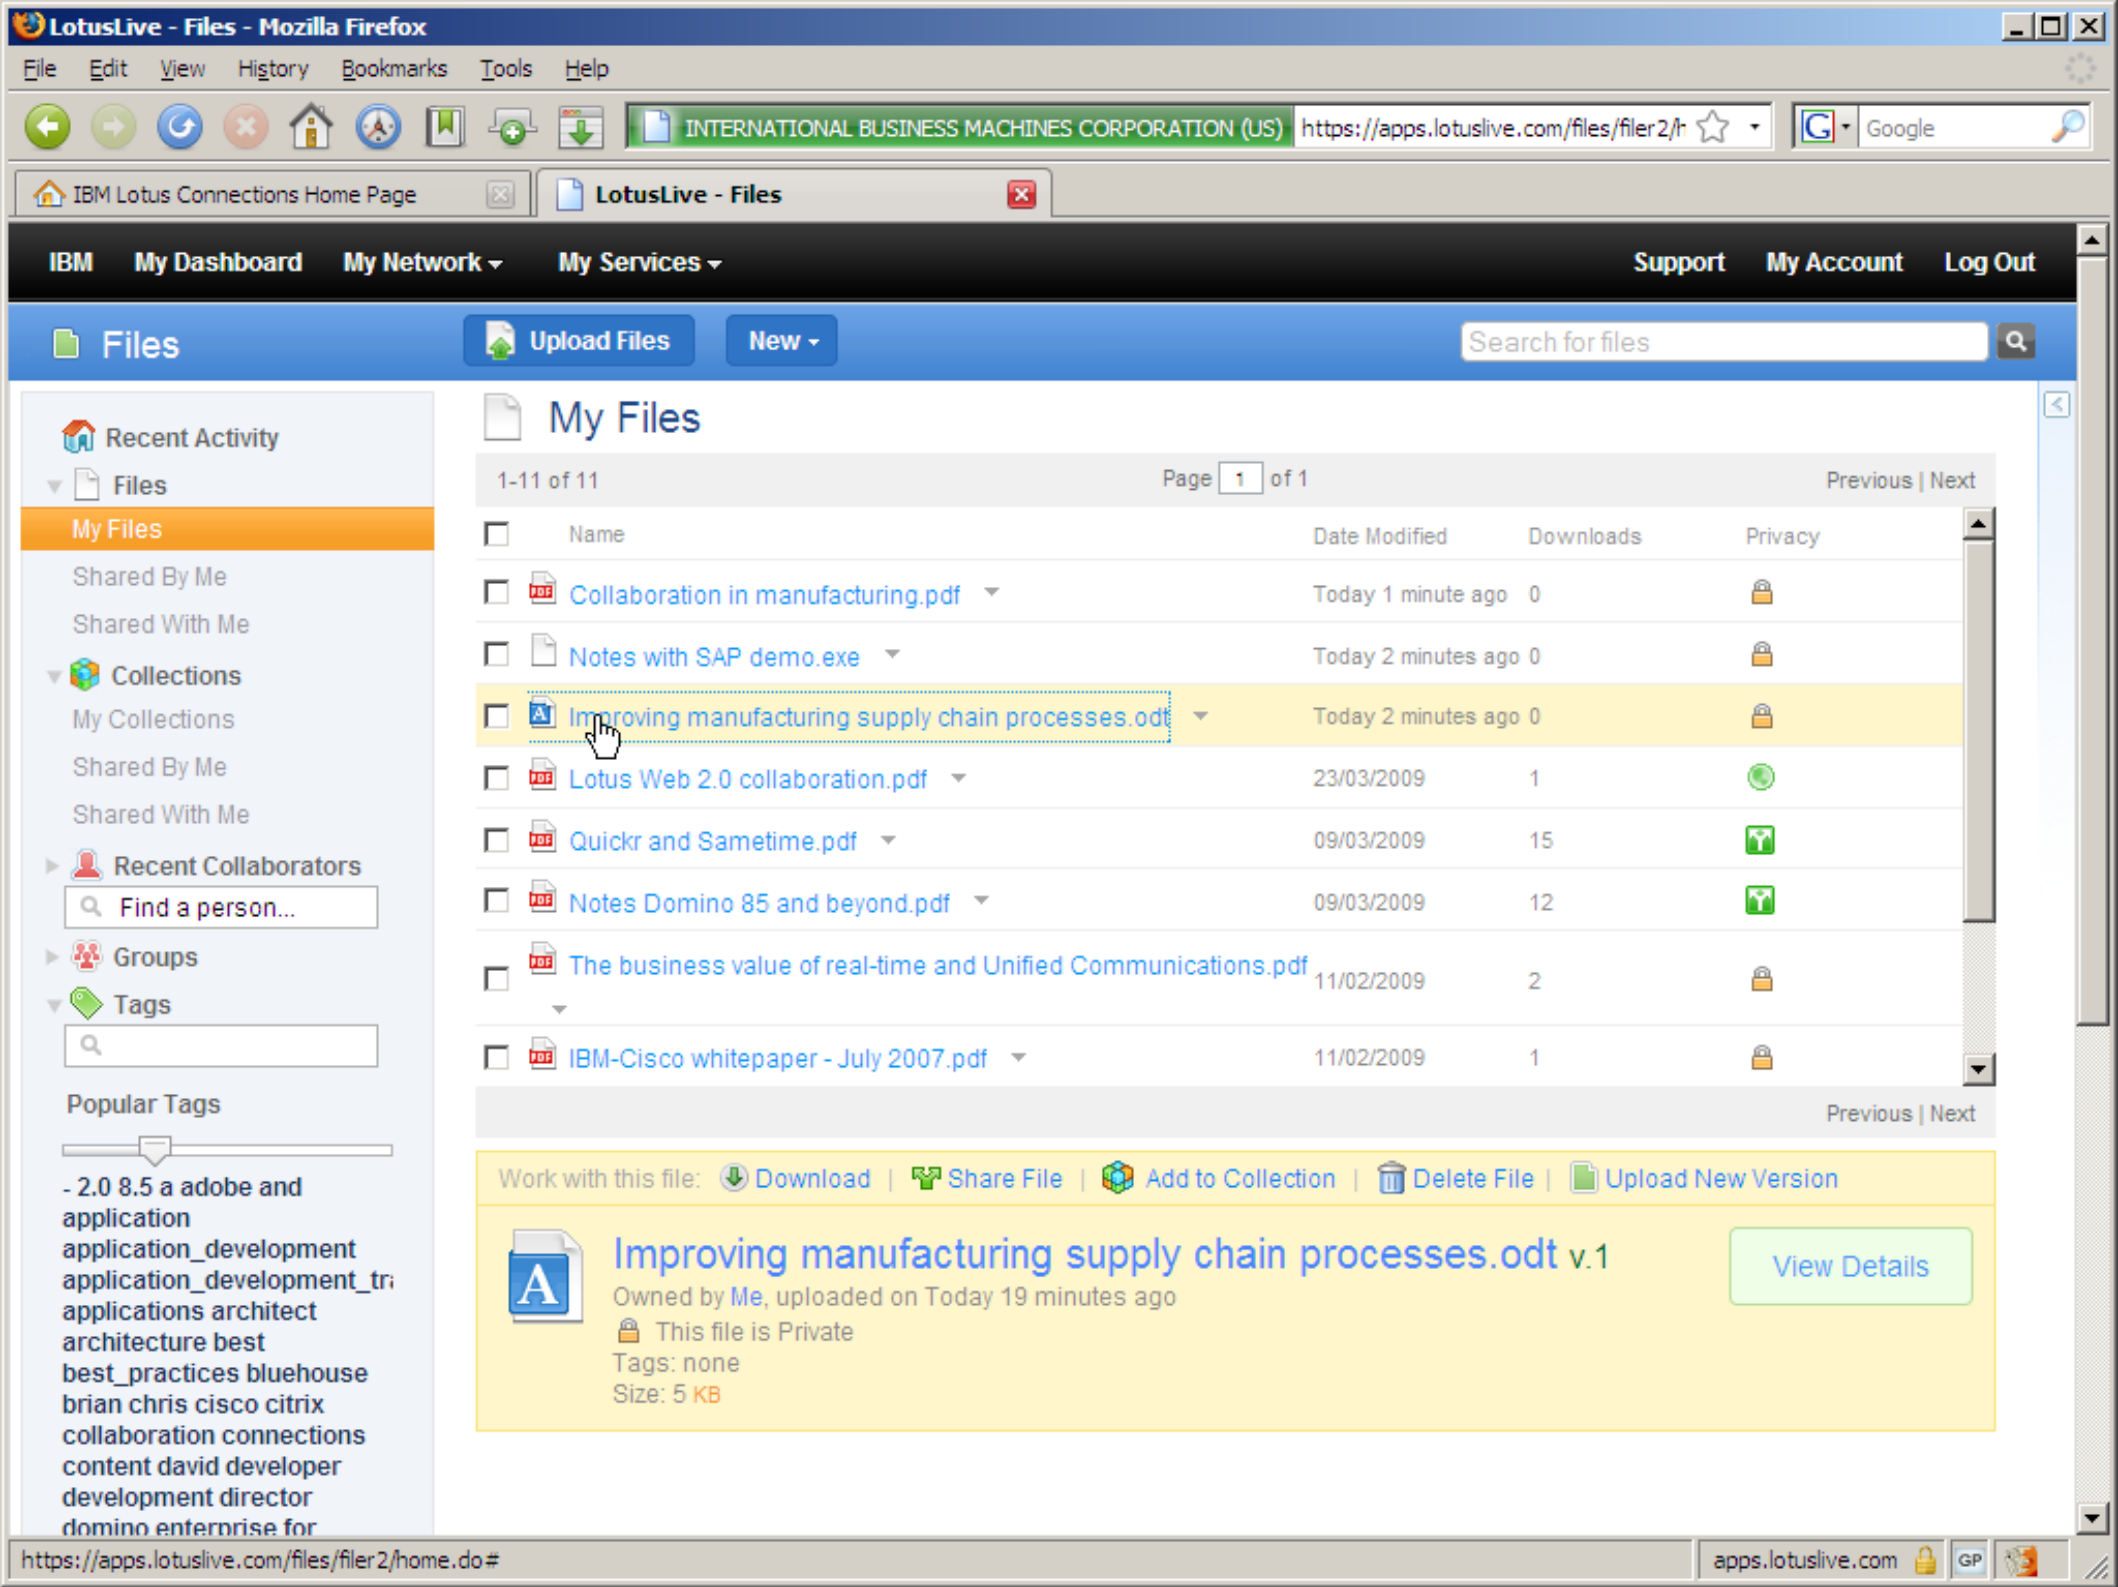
LotusLive - Files - Mozilla Firefox

File Edit View History Bookmarks Tools Help

INTERNATIONAL BUSINESS MACHINES CORPORATION (US) https://apps.lotuslive.com/files/filer2/h

Google

IBM Lotus Connections Home Page

LotusLive - Files

IBM My Dashboard My Network My Services Support My Account Log Out

Files Upload Files New

Search for files

Recent Activity
Files
My Files
Shared By Me
Shared With Me
Collections
My Collections
Shared By Me
Shared With Me
Recent Collaborators
Find a person...
Groups
Tags

Popular Tags

- 2.0 8.5 a adobe and application application_development application_development_tr applications architect architecture best best_practices bluehouse brian chris cisco citrix collaboration connections content david developer development director domino enterprise for

My Files

1-11 of 11 Page 1 of 1 Previous | Next

| Name | Date Modified | Downloads | Privacy |
|---|---|---|---|
| Collaboration in manufacturing.pdf | Today 1 minute ago | 0 | |
| Notes with SAP demo.exe | Today 2 minutes ago | 0 | |
| Improving manufacturing supply chain processes.odt | Today 2 minutes ago | 0 | |
| Lotus Web 2.0 collaboration.pdf | 23/03/2009 | 1 | |
| Quickr and Sametime.pdf | 09/03/2009 | 15 | |
| Notes Domino 85 and beyond.pdf | 09/03/2009 | 12 | |
| The business value of real-time and Unified Communications.pdf | 11/02/2009 | 2 | |
| IBM-Cisco whitepaper - July 2007.pdf | 11/02/2009 | 1 | |

Previous | Next

Work with this file: Download | Share File | Add to Collection | Delete File | Upload New Version

Improving manufacturing supply chain processes.odt v.1
Owned by Me, uploaded on Today 19 minutes ago
This file is Private
Tags: none
Size: 5 KB

View Details

https://apps.lotuslive.com/files/filer2/home.do#

apps.lotuslive.com GP